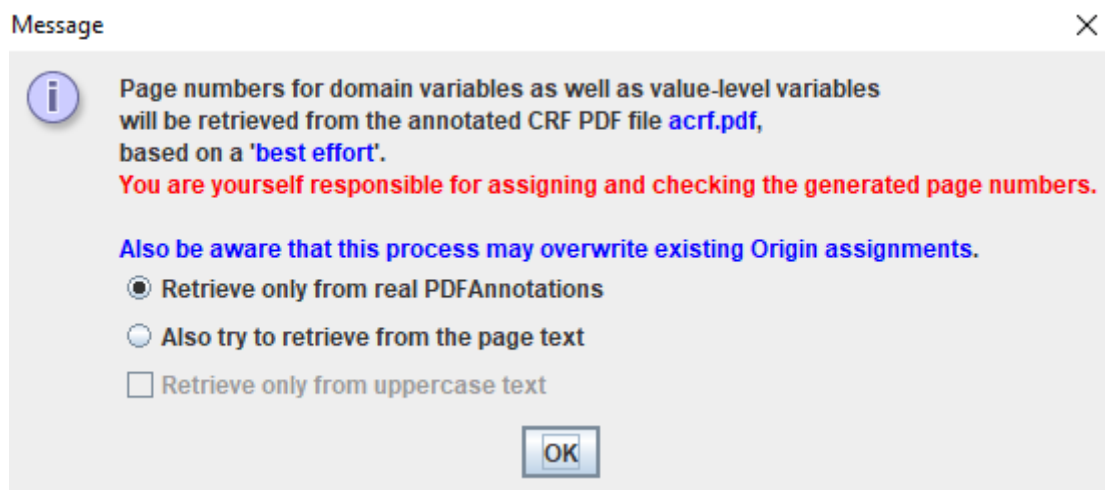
Message

Page numbers for domain variables as well as value-level variables will be retrieved from the annotated CRF PDF file acrf.pdf, based on a 'best effort'.
You are yourself responsible for assigning and checking the generated page numbers.

Also be aware that this process may overwrite existing Origin assignments.

Retrieve only from real PDFAnnotations

Also try to retrieve from the page text

Retrieve only from uppercase text

OK